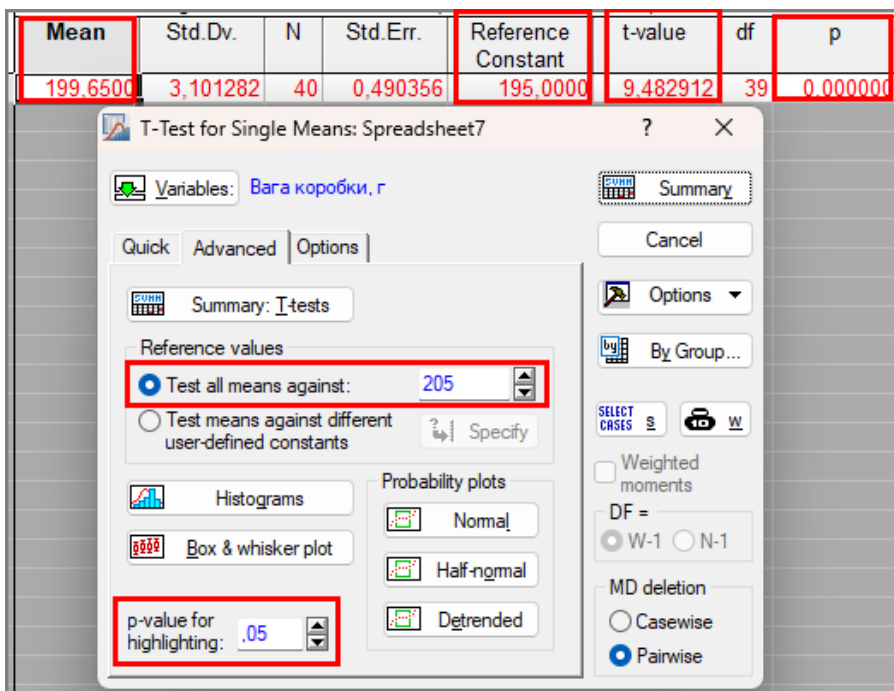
| Mean | Std.Dv. | N | Std.Err. | Reference Constant | t-value | df | p |
|---|---|---|---|---|---|---|---|
| 199.6500 | 3,101282 | 40 | 0,490356 | 195,0000 | 9,482912 | 39 | 0,000000 |

T-Test for Single Means: Spreadsheet7 ? ×

Variables: Вага коробки, г

Summary

Cancel

Options

By Group...

Quick Advanced Options

Summary: T-tests

Reference values

Test all means against: 205

Test means against different user-defined constants

Specify

SELECT CASES S

W

Weighted moments

DF =

W-1 N-1

Histograms

Box & whisker plot

Probability plots

Normal

Half-normal

Detrended

p-value for highlighting: ,05

MD deletion

Casewise

Pairwise